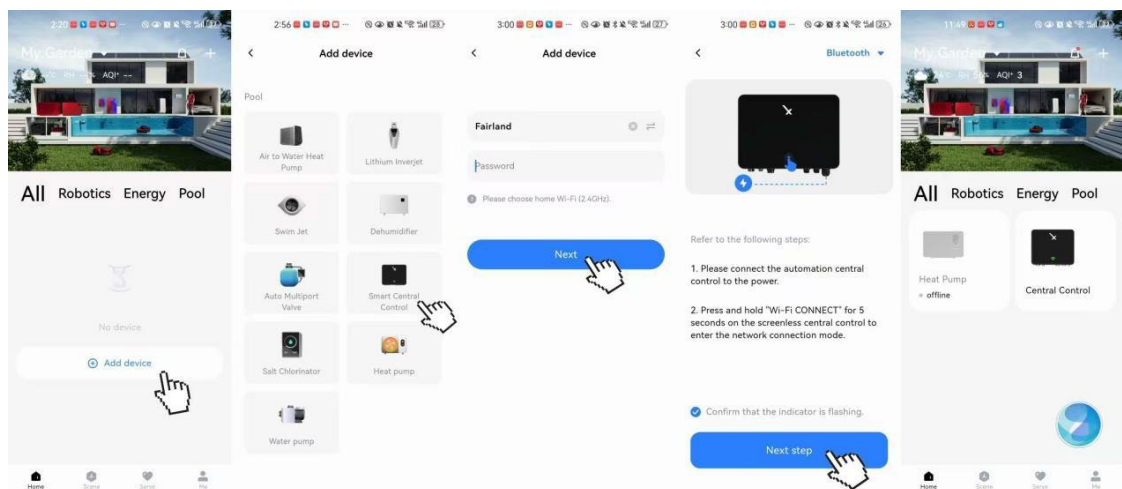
2:20

My Garden

AQI⁺ --

All Robotics Energy Pool

No device

Add device

Home Scene Sense Me

2:56

Add device

Pool

Air to Water Heat Pump

Lithium Inverjet

Swim Jet

Dehumidifier

Auto Multiport Valve

Smart Central Control

Salt Chlorinator

Heat pump

Water pump

3:00

Add device

Fairland

Password

Please choose home Wi-Fi (2.4GHz).

Next

3:00

Bluetooth

Refer to the following steps:

1. Please connect the automation central control to the power.

2. Press and hold "Wi-Fi CONNECT" for 5 seconds on the screenless central control to enter the network connection mode.

Confirm that the indicator is flashing.

Next step

11:49

My Garden

AQI⁺ 3

All Robotics Energy Pool

Heat Pump

offline

Central Control

Home Scene Sense Me